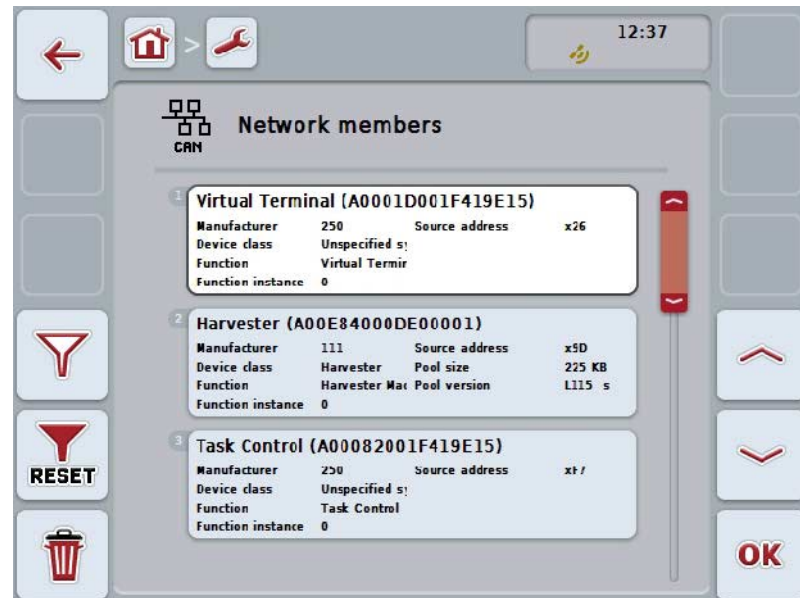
12:37

CAN Network members

1 Virtual Terminal (A0001D001F419E15)

Manufacturer 250 Source address x26
Device class Unspecified s
Function Virtual Termir
Function instance 0

2 Harvester (A00E84000DE00001)

Manufacturer 111 Source address x5D
Device class Harvester Pool size 225 KB
Function Harvester Mac Pool version L115 s
Function instance 0

3 Task Control (A00082001F419E15)

Manufacturer 250 Source address xF7
Device class Unspecified s
Function Task Control
Function instance 0

RESET

OK